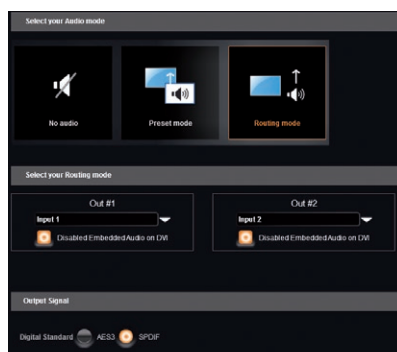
Select your Audio mode

No audio

Preset mode

Routing mode

Select your Routing mode

Out #1

Input 1

Disabled Embedded Audio on DVI

Out #2

Input 2

Disabled Embedded Audio on DVI

Output Signal

Digital Standard AES3 SPDIF